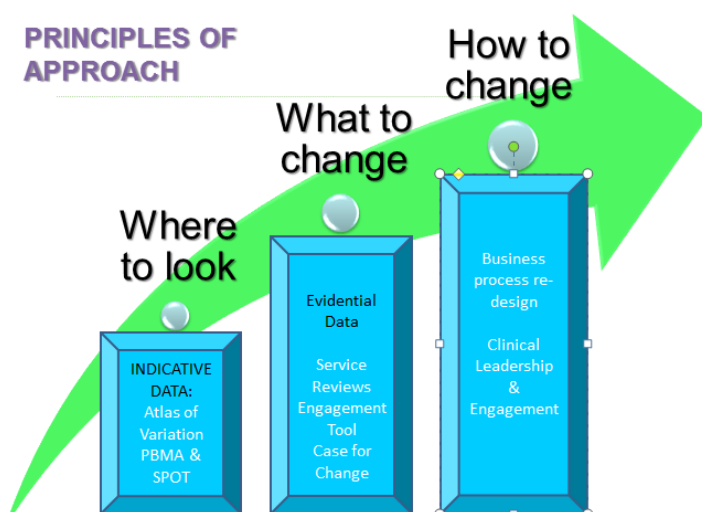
PRINCIPLES OF APPROACH

Where to look

What to change

How to change

INDICATIVE DATA:
Atlas of Variation
PBMA & SPOT

Evidential Data

Service Reviews
Engagement Tool
Case for Change

Business process re-design

Clinical Leadership & Engagement